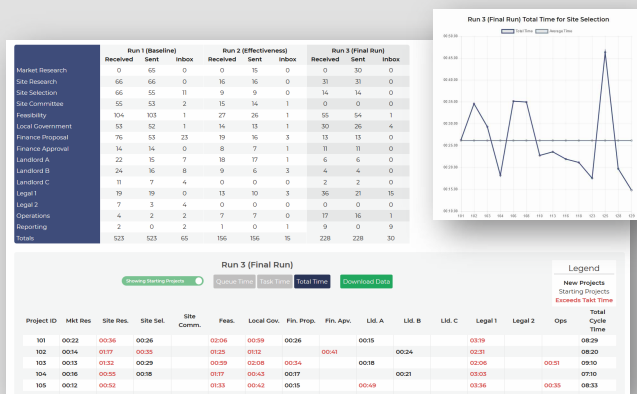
| | Run 1 (Baseline) | | | Run 2 (Effectiveness) | | | Run 3 (Final Run) | | |
|---|---|---|---|---|---|---|---|---|---|
| | Received | Sent | Inbox | Received | Sent | Inbox | Received | Sent | Inbox |
| Market Research | 0 | 65 | 0 | 0 | 15 | 0 | 0 | 30 | 0 |
| Site Research | 66 | 66 | 0 | 16 | 16 | 0 | 31 | 30 | 1 |
| Site Selection | 66 | 55 | 11 | 9 | 9 | 0 | 14 | 14 | 0 |
| Site Committee | 55 | 53 | 2 | 15 | 14 | 1 | 0 | 0 | 0 |
| Feasibility | 104 | 103 | 1 | 27 | 26 | 1 | 55 | 54 | 1 |
| Local Government | 53 | 52 | 1 | 14 | 13 | 1 | 30 | 26 | 4 |
| Finance Proposal | 76 | 53 | 23 | 19 | 16 | 3 | 13 | 13 | 0 |
| Finance Approval | 14 | 14 | 0 | 8 | 7 | 1 | 11 | 11 | 0 |
| Landlord A | 22 | 15 | 7 | 18 | 17 | 1 | 6 | 6 | 0 |
| Landlord B | 24 | 16 | 8 | 9 | 6 | 3 | 4 | 4 | 0 |
| Landlord C | 11 | 7 | 4 | 0 | 0 | 0 | 2 | 2 | 0 |
| Legal 1 | 19 | 19 | 0 | 13 | 10 | 3 | 36 | 21 | 15 |
| Legal 2 | 7 | 3 | 4 | 0 | 0 | 0 | 0 | 0 | 0 |
| Operations | 4 | 2 | 2 | 7 | 7 | 0 | 17 | 16 | 1 |
| Reporting | 2 | 0 | 2 | 1 | 0 | 1 | 9 | 9 | 0 |
| Totals | 523 | 523 | 65 | 156 | 156 | 15 | 228 | 228 | 30 |

Run 3 (Final Run) Total Time for Site Selection
Total Time  Average Time

Run 3 (Final Run)

Showing Starting Projects  Queue Time  Task Time  Total Time  Download Data

Legend
New Projects
Starting Projects
Exceeds Takt Time

| Project ID | Mkt Res | Site Res. | Site Sel. | Site Comm. | Feas. | Local Gov. | Fin. Prop. | Fin. Apv. | Lld. A | Lld. B | Lld. C | Legal 1 | Legal 2 | Ops | Total Cycle Time |
|---|---|---|---|---|---|---|---|---|---|---|---|---|---|---|---|
| 101 | 00:22 | 00:36 | 00:26 | | 02:06 | 00:59 | 00:26 | | 00:15 | | | 03:19 | | | 08:29 |
| 102 | 00:14 | 01:17 | 00:35 | | 01:25 | 01:12 | | 00:41 | | 00:24 | | 02:31 | | | 08:20 |
| 103 | 00:13 | 01:32 | 00:29 | | 00:59 | 02:08 | 00:34 | | 00:18 | | | 02:06 | | 00:51 | 09:10 |
| 104 | 00:16 | 00:55 | 00:18 | | 01:17 | 00:43 | 00:17 | | | 00:21 | | 03:03 | | | 07:10 |
| 105 | 00:12 | 00:52 | | | 01:33 | 00:42 | 00:15 | | 00:49 | | | 03:36 | | 00:35 | 08:33 |